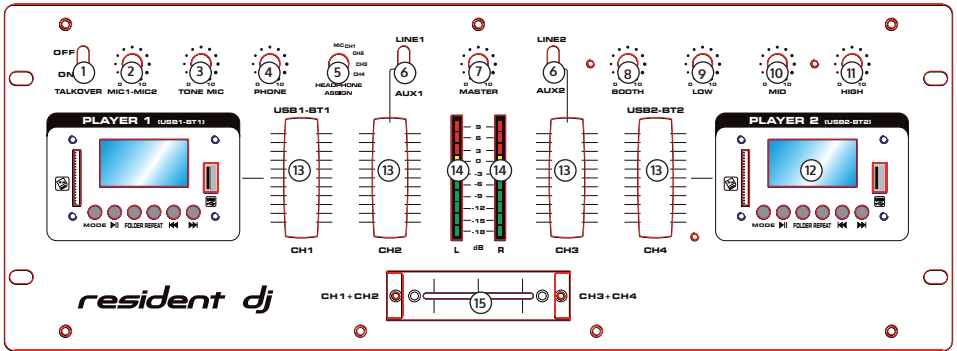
OFF
ON
1
TALKOVER

2
0 10
MIC1-MIC2

3
0 10
TONE MIC

4
0 10
PHONE

MIC CH1
CH2
5
CH3
CH4
HEADPHONE ASSIGN

LINE1
6
AUX1

7
0 10
MASTER

LINE2
6
AUX2

8
0 10
BOOTH

9
0 10
LOW

10
0 10
MID

11
0 10
HIGH

PLAYER 1 (USB1-BT1)
MODE ▶|| FOLDER REPEAT ⏮ ⏭

USB1-BT1
13
CH1

13
CH2

9
6
3
0
-3
-6
-9
-12
-15
-18
14 14
L dB R

13
CH3

USB2-BT2
13
CH4

PLAYER 2 (USB2-BT2)
12
MODE ▶|| FOLDER REPEAT ⏮ ⏭

resident dj

CH1+CH2
15
CH3+CH4